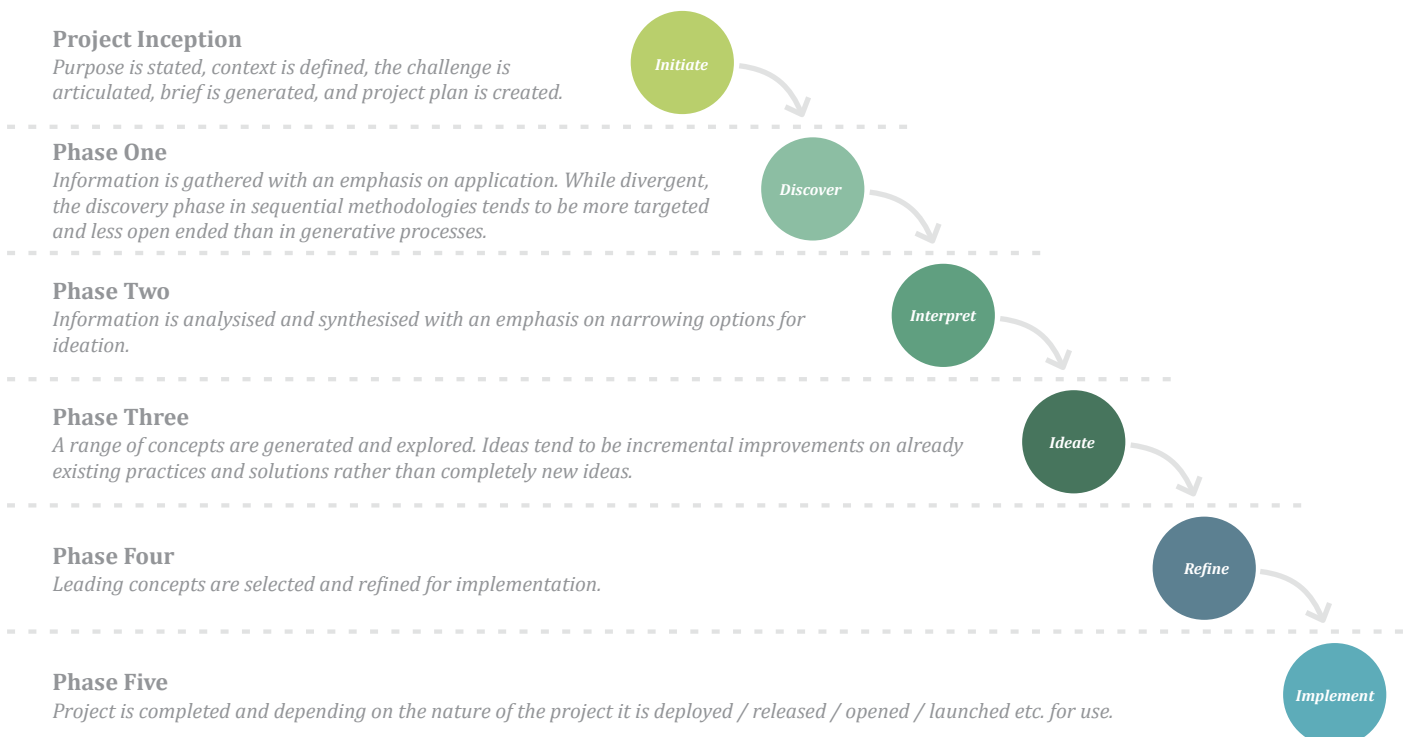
Project Inception
Purpose is stated, context is defined, the challenge is articulated, brief is generated, and project plan is created.

Initiate

Phase One
Information is gathered with an emphasis on application. While divergent, the discovery phase in sequential methodologies tends to be more targeted and less open ended than in generative processes.

Discover

Phase Two
Information is analysised and synthesised with an emphasis on narrowing options for ideation.

Interpret

Phase Three
A range of concepts are generated and explored. Ideas tend to be incremental improvements on already existing practices and solutions rather than completely new ideas.

Ideate

Phase Four
Leading concepts are selected and refined for implementation.

Refine

Phase Five
Project is completed and depending on the nature of the project it is deployed / released / opened / launched etc. for use.

Implement